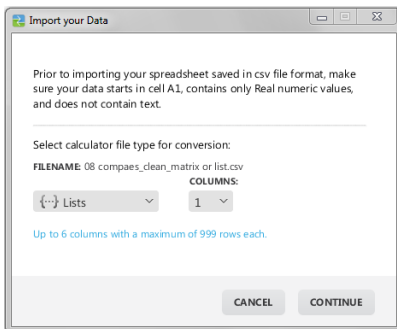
Import your Data

Prior to importing your spreadsheet saved in csv file format, make sure your data starts in cell A1, contains only Real numeric values, and does not contain text.

Select calculator file type for conversion:

FILENAME: 08 compaes_clean_matrix or list.csv

COLUMNS:

{···} Lists

1

Up to 6 columns with a maximum of 999 rows each.

CANCEL

CONTINUE